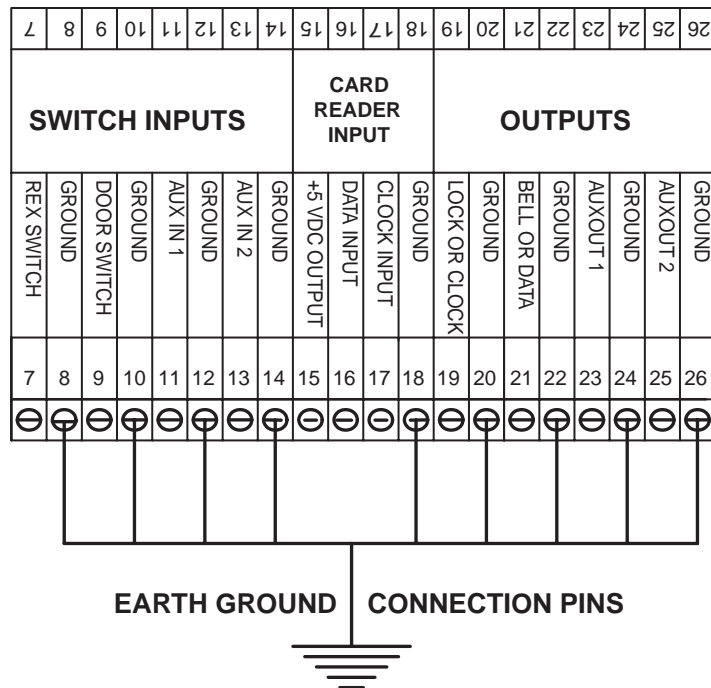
| 7 | 8 | 9 | 10 | 11 | 12 | 13 | 14 | 15 | 16 | 17 | 18 | 19 | 20 | 21 | 22 | 23 | 24 | 25 | 26 |
|---|---|---|---|---|---|---|---|---|---|---|---|---|---|---|---|---|---|---|---|

SWITCH INPUTS

CARD READER INPUT

OUTPUTS

REX SWITCH
GROUND
DOOR SWITCH
GROUND
AUX IN 1
GROUND
AUX IN 2
GROUND
+5 VDC OUTPUT
DATA INPUT
CLOCK INPUT
GROUND
LOCK OR CLOCK
GROUND
BELL OR DATA
GROUND
AUXOUT 1
GROUND
AUXOUT 2
GROUND

| 7 | 8 | 9 | 10 | 11 | 12 | 13 | 14 | 15 | 16 | 17 | 18 | 19 | 20 | 21 | 22 | 23 | 24 | 25 | 26 |
|---|---|---|---|---|---|---|---|---|---|---|---|---|---|---|---|---|---|---|---|

EARTH GROUND CONNECTION PINS